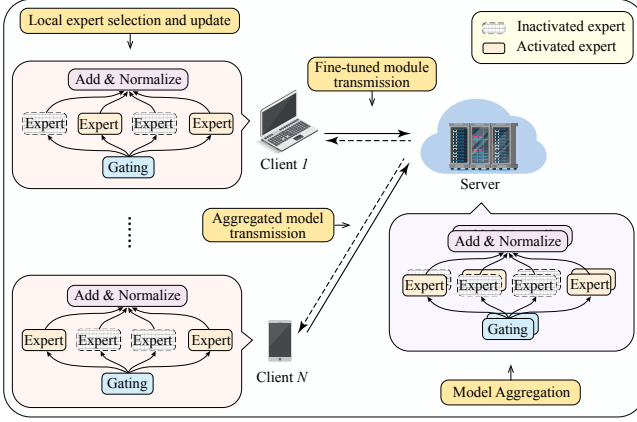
Local expert selection and update

Inactivated expert
Activated expert

Add & Normalize
Expert Expert Expert Expert
Gating

Fine-tuned module transmission

Client $I$

Server

Aggregated model transmission

Add & Normalize
Expert Expert Expert Expert
Gating

Client $N$

Add & Normalize
Expert Expert Expert Expert
Gating

Model Aggregation